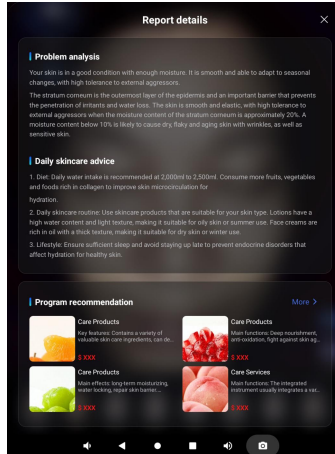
Report details

Problem analysis

Your skin is in a good condition with enough moisture. It is smooth and able to adapt to seasonal changes, with high tolerance to external aggressors.

The stratum corneum is the outermost layer of the epidermis and an important barrier that prevents the penetration of irritants and water loss. The skin is smooth and elastic, with high tolerance to external aggressors when the moisture content of the stratum corneum is approximately 20%. A moisture content below 10% is likely to cause dry, flaky and aging skin with wrinkles, as well as sensitive skin.

Daily skincare advice

1. Diet: Daily water intake is recommended at 2,000ml to 2,500ml. Consume more fruits, vegetables and foods rich in collagen to improve skin microcirculation for

hydration.

2. Daily skincare routine: Use skincare products that are suitable for your skin type. Lotions have a high water content and light texture, making it suitable for oily skin or summer use. Face creams are rich in oil with a thick texture, making it suitable for dry skin or winter use.

3. Lifestyle: Ensure sufficient sleep and avoid staying up late to prevent endocrine disorders that affect hydration for healthy skin.

Program recommendation

More >

Care Products
Key features: Contains a variety of valuable skin care ingredients, can de...
$ XXX

Care Products
Main functions: Deep nourishment, anti-oxidation, fight against skin ag...
$ XXX

Care Products
Main effects: long-term moisturizing, water locking, repair skin barrier...
$ XXX

Care Services
Main functions: The integrated instrument usually integrates a var...
$ XXX